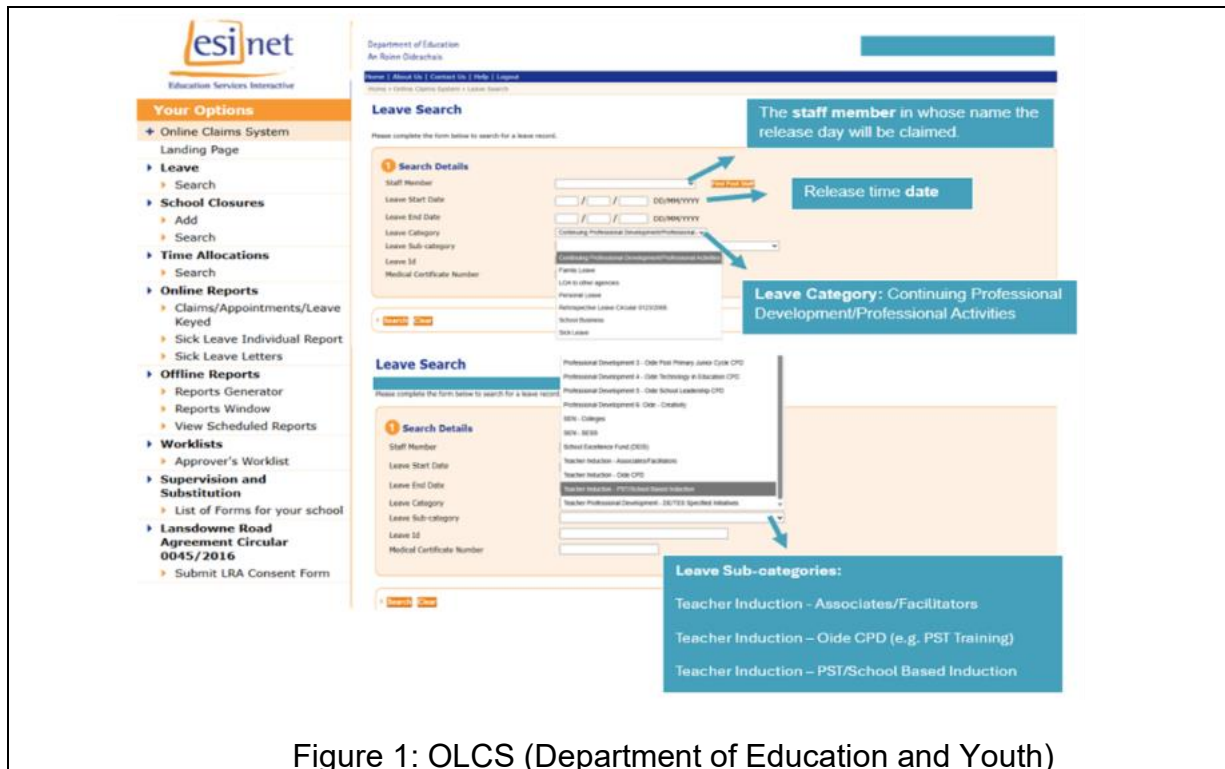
esinet
Education Services Interactive

Department of Education
An Roinn Oideachais

Home | About Us | Contact Us | Help | Logout
Home » Online Claims System » Leave Search

Your Options
+ Online Claims System
Landing Page
Leave
Search
School Closures
Add
Search
Time Allocations
Search
Online Reports
Claims/Appointments/Leave Keyed
Sick Leave Individual Report
Sick Leave Letters
Offline Reports
Reports Generator
Reports Window
View Scheduled Reports
Worklists
Approver's Worklist
Supervision and Substitution
List of Forms for your school
Lansdowne Road Agreement Circular 0045/2016
Submit LRA Consent Form

Leave Search
Please complete the form below to search for a leave record.

1 Search Details
Staff Member
Leave Start Date DD/MM/YYYY
Leave End Date DD/MM/YYYY
Leave Category Continuing Professional Development/Professional...
Leave Sub-category
Leave Id
Medical Certificate Number

Continuing Professional Development/Professional Activities
Family Leave
LOA to other agencies
Personal Leave
Retrospective Leave Circular 0123/2006
School Business
Sick Leave

Search Clear

The staff member in whose name the release day will be claimed.

Release time date

Leave Category: Continuing Professional Development/Professional Activities

Leave Search
Please complete the form below to search for a leave record.

1 Search Details
Staff Member
Leave Start Date
Leave End Date
Leave Category
Leave Sub-category
Leave Id
Medical Certificate Number

Professional Development 3 - Oide Post Primary Junior Cycle CPD
Professional Development 4 - Oide Technology in Education CPD
Professional Development 5 - Oide School Leadership CPD
Professional Development 6 - Oide - Creativity
SEN - Colleges
SEN - SESS
School Excellence Fund (DEIS)
Teacher Induction - Associates/Facilitators
Teacher Induction - Oide CPD
Teacher Induction - PST/School Based Induction
Teacher Professional Development - DE/TES Specified Initiatives

Search Clear

Leave Sub-categories:
Teacher Induction - Associates/Facilitators
Teacher Induction – Oide CPD (e.g. PST Training)
Teacher Induction – PST/School Based Induction

Figure 1: OLCS (Department of Education and Youth)